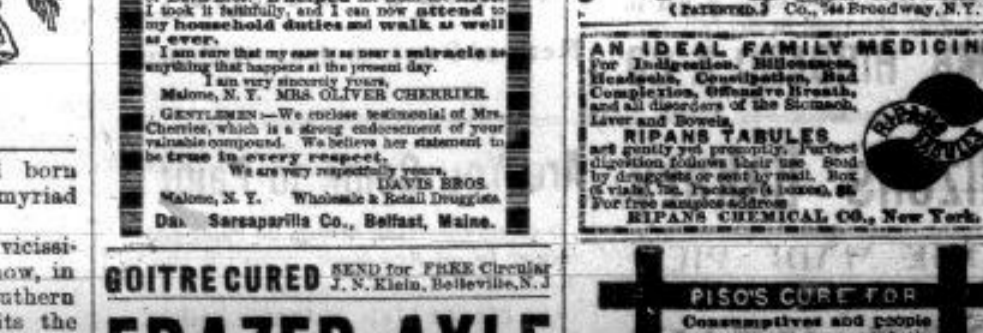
born
myriad

vicissi-
now, in
uthern
its the

I took it faithfully, and I can now attend to my household duties and walk as well as ever.

I am sure that my case is as near a miracle as anything that happens at the present day.

I am very sincerely yours,
Malone, N. Y. MRS. OLIVER CHERRIER.

GENTLEMEN:—We enclose testimonial of Mrs. Cherrier, which is a strong endorsement of your valuable compound. We believe her statement to be true in every respect.

We are very respectfully yours,
DAVIS BROS.
Malone, N. Y. Wholesale & Retail Druggists.

Dan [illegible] Sarsaparilla Co., Belfast, Maine.

GOITRE CURED SEND for FREE Circular J. N. Klein, Belleville, N.J.

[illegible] AXLE

(PATENTED.) Co., 744 Broadway, N.Y.

AN IDEAL FAMILY MEDICINE
For Indigestion, Biliousness, Headache, Constipation, Bad Complexion, Offensive Breath, and all disorders of the Stomach, Liver and Bowels.
RIPANS TABULES
act gently yet promptly. Perfect digestion follows their use. Sold by druggists or sent by mail. Box (6 vials), 75c. Package (4 boxes), $2. For free samples address
RIPANS CHEMICAL CO., New York.

RIPANS TABULES

PISO'S CURE FOR
Consumptives and people